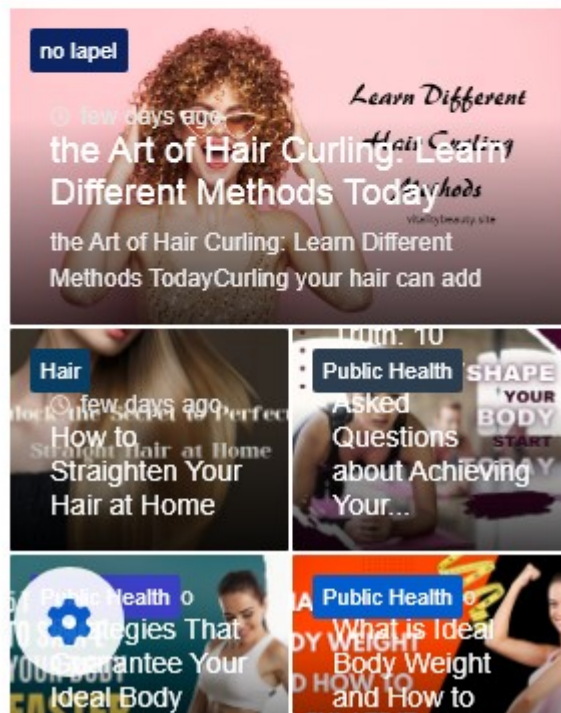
no lapel

Learn Different Hair Curling Methods

vitalitybeauty.site

few days ago

the Art of Hair Curling: Learn Different Methods Today

the Art of Hair Curling: Learn Different Methods TodayCurling your hair can add

Hair

few days ago

How to Straighten Your Hair at Home

Public Health

Truth: 10 Asked Questions about Achieving Your...

SHAPE YOUR BODY START TODAY

Public Health

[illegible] Strategies That Guarantee Your Ideal Body

Public Health

What is Ideal Body Weight and How to